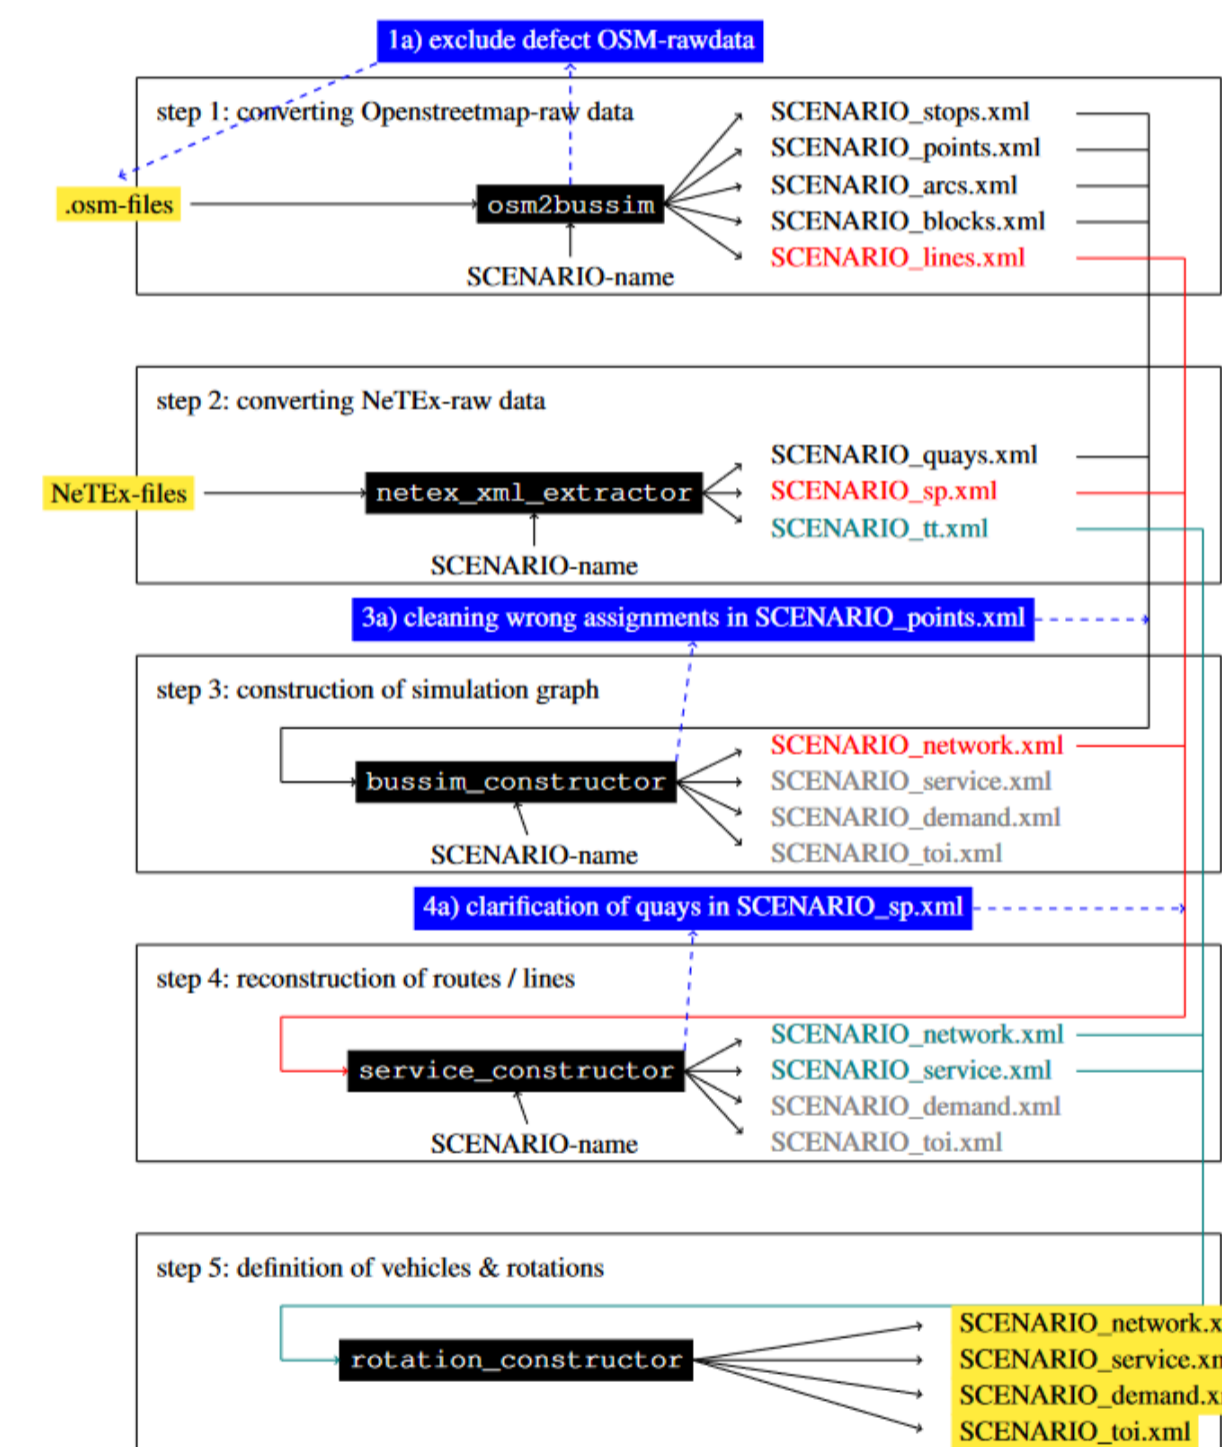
1a) exclude defect OSM-rawdata

step 1: converting Openstreetmap-raw data

.osm-files

osm2bussim

SCENARIO-name

SCENARIO_stops.xml
SCENARIO_points.xml
SCENARIO_arcs.xml
SCENARIO_blocks.xml
SCENARIO_lines.xml

step 2: converting NeTEx-raw data

NeTEx-files

netex_xml_extractor

SCENARIO-name

SCENARIO_quays.xml
SCENARIO_sp.xml
SCENARIO_tt.xml

3a) cleaning wrong assignments in SCENARIO_points.xml

step 3: construction of simulation graph

bussim_constructor

SCENARIO-name

SCENARIO_network.xml
SCENARIO_service.xml
SCENARIO_demand.xml
SCENARIO_toi.xml

4a) clarification of quays in SCENARIO_sp.xml

step 4: reconstruction of routes / lines

service_constructor

SCENARIO-name

SCENARIO_network.xml
SCENARIO_service.xml
SCENARIO_demand.xml
SCENARIO_toi.xml

step 5: definition of vehicles & rotations

rotation_constructor

SCENARIO_network.x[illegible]
SCENARIO_service.x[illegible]
SCENARIO_demand.x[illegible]
SCENARIO_toi.xml